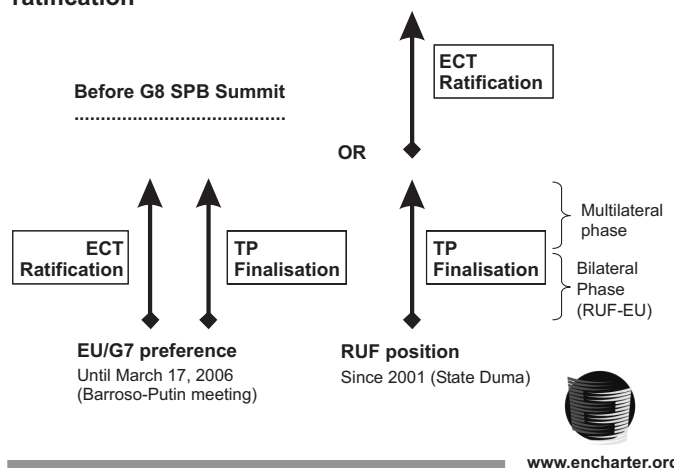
ratification

ECT Ratification

Before G8 SPB Summit

OR

Multilateral phase

ECT Ratification

TP Finalisation

TP Finalisation

Bilateral Phase (RUF-EU)

EU/G7 preference
Until March 17, 2006 (Barroso-Putin meeting)

RUF position
Since 2001 (State Duma)

www.encharter.or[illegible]